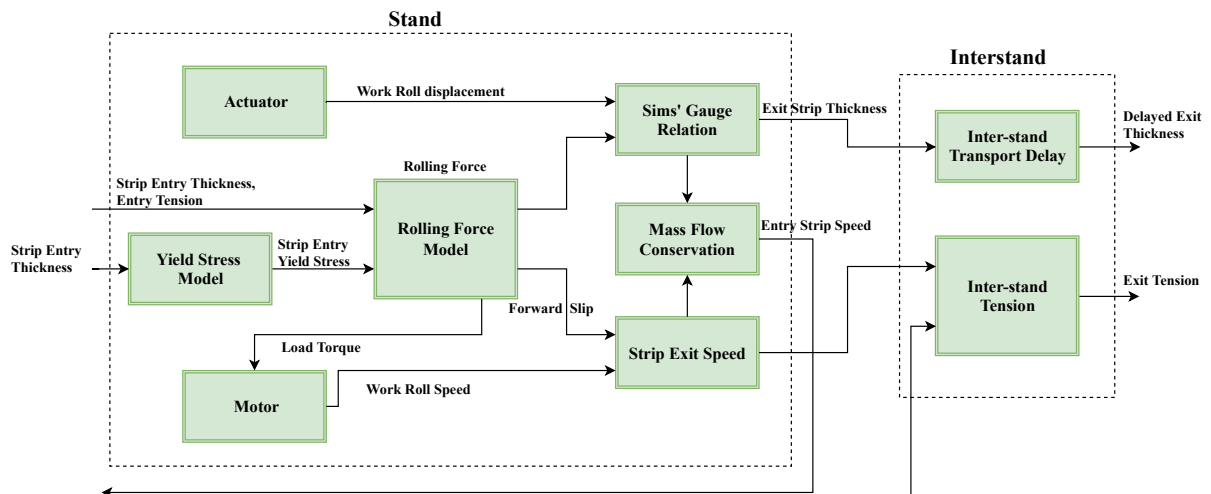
Stand

Interstand

Actuator

Work Roll displacement

Sims' Gauge Relation

Exit Strip Thickness

Inter-stand Transport Delay

Delayed Exit Thickness

Rolling Force

Strip Entry Thickness, Entry Tension

Rolling Force Model

Mass Flow Conservation

Entry Strip Speed

Strip Entry Thickness

Yield Stress Model

Strip Entry Yield Stress

Inter-stand Tension

Exit Tension

Forward Slip

Load Torque

Strip Exit Speed

Motor

Work Roll Speed